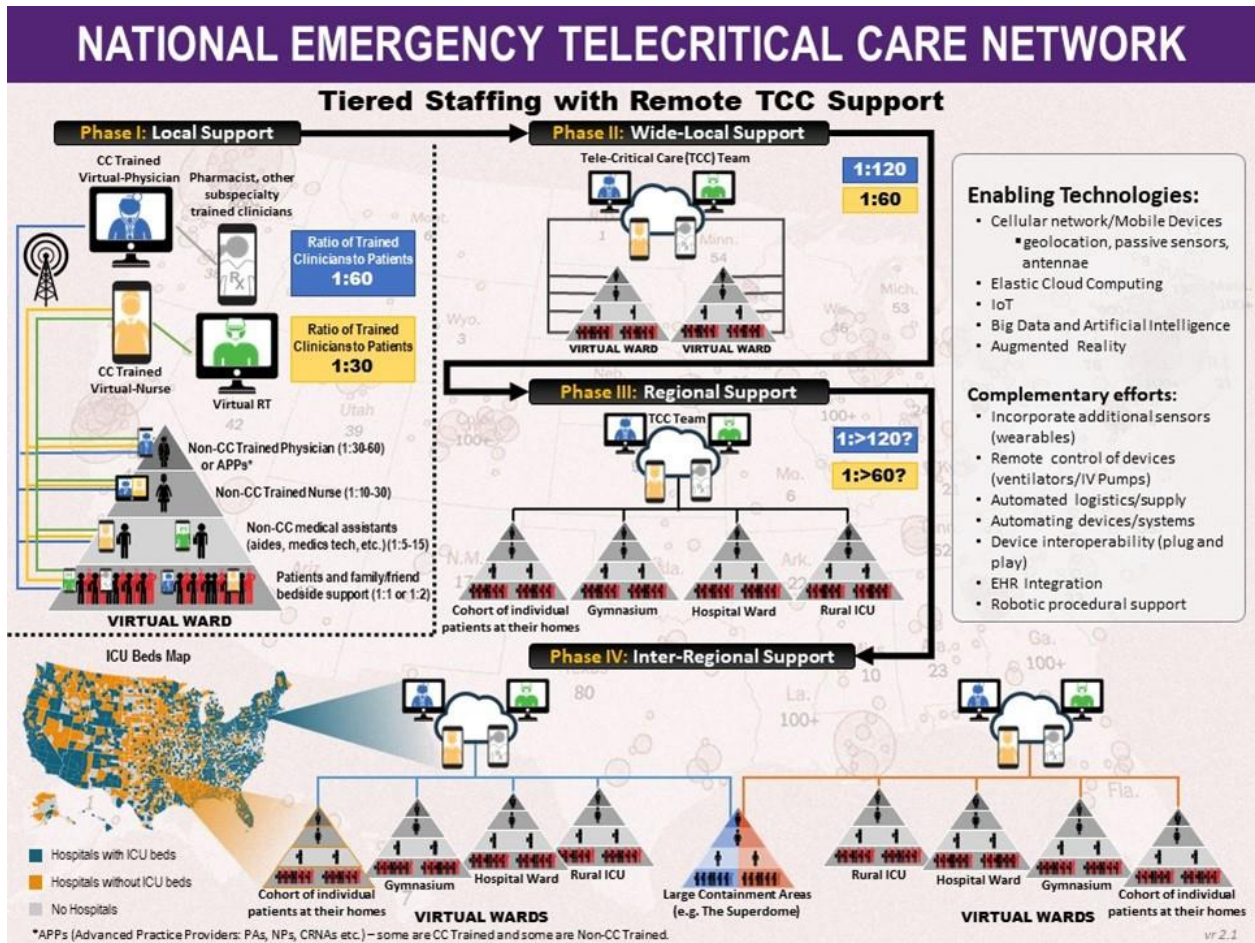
NATIONAL EMERGENCY TELECRITICAL CARE NETWORK

Tiered Staffing with Remote TCC Support

Phase I: Local Support

CC Trained Virtual-Physician

Pharmacist, other subspecialty trained clinicians

Ratio of Trained Clinicians to Patients 1:60

Ratio of Trained Clinicians to Patients 1:30

CC Trained Virtual-Nurse

Virtual RT

Non-CC Trained Physician (1:30-60) or APPs*

Non-CC Trained Nurse (1:10-30)

Non-CC medical assistants (aides, medics tech, etc.) (1:5-15)

Patients and family/friend bedside support (1:1 or 1:2)

VIRTUAL WARD

Phase II: Wide-Local Support

Tele-Critical Care (TCC) Team

1:120

1:60

VIRTUAL WARD

VIRTUAL WARD

Phase III: Regional Support

TCC Team

1:>120?

1:>60?

Cohort of individual patients at their homes

Gymnasium

Hospital Ward

Rural ICU

Enabling Technologies:
• Cellular network/Mobile Devices
▪ geolocation, passive sensors, antennae
• Elastic Cloud Computing
• IoT
• Big Data and Artificial Intelligence
• Augmented Reality

Complementary efforts:
• Incorporate additional sensors (wearables)
• Remote control of devices (ventilators/IV Pumps)
• Automated logistics/supply
• Automating devices/systems
• Device interoperability (plug and play)
• EHR Integration
• Robotic procedural support

ICU Beds Map

Hospitals with ICU beds
Hospitals without ICU beds
No Hospitals

Phase IV: Inter-Regional Support

Cohort of individual patients at their homes

Gymnasium

Hospital Ward

Rural ICU

Large Containment Areas (e.g. The Superdome)

Rural ICU

Hospital Ward

Gymnasium

Cohort of individual patients at their homes

VIRTUAL WARDS

VIRTUAL WARDS

*APPs (Advanced Practice Providers: PAs, NPs, CRNAs etc.) – some are CC Trained and some are Non-CC Trained.

vr 2.1